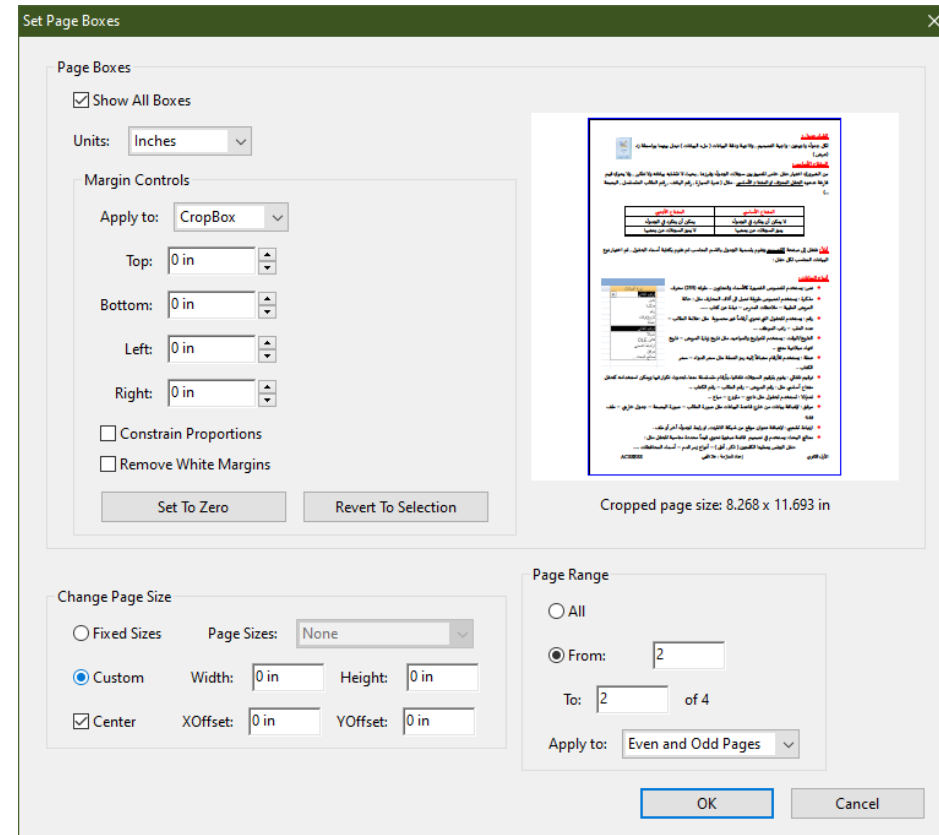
Set Page Boxes

Page Boxes

Show All Boxes

Units: Inches

Margin Controls

Apply to: CropBox

Top: 0 in

Bottom: 0 in

Left: 0 in

Right: 0 in

Constrain Proportions

Remove White Margins

Set To Zero

Revert To Selection

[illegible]

Cropped page size: 8.268 x 11.693 in

Change Page Size

Fixed Sizes

Page Sizes: None

Custom

Width: 0 in

Height: 0 in

Center

XOffset: 0 in

YOffset: 0 in

Page Range

All

From: 2

To: 2

of 4

Apply to: Even and Odd Pages

OK

Cancel